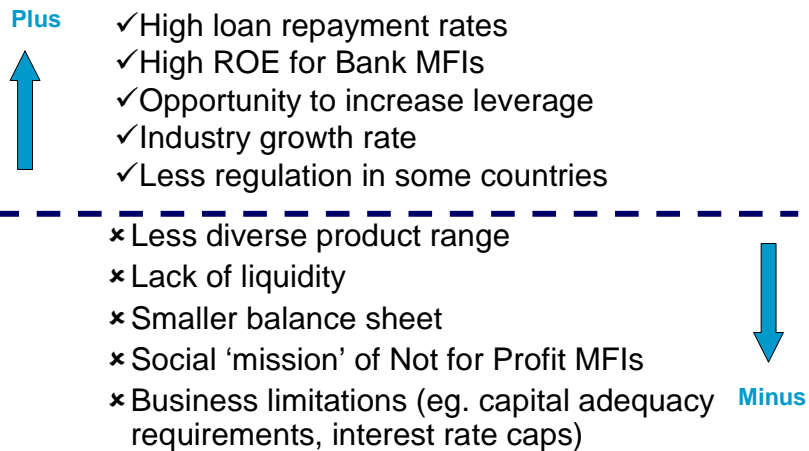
Plus

✓High loan repayment rates
✓High ROE for Bank MFIs
✓Opportunity to increase leverage
✓Industry growth rate
✓Less regulation in some countries

× Less diverse product range
× Lack of liquidity
× Smaller balance sheet
× Social 'mission' of Not for Profit MFIs
× Business limitations (eg. capital adequacy requirements, interest rate caps)

Minus